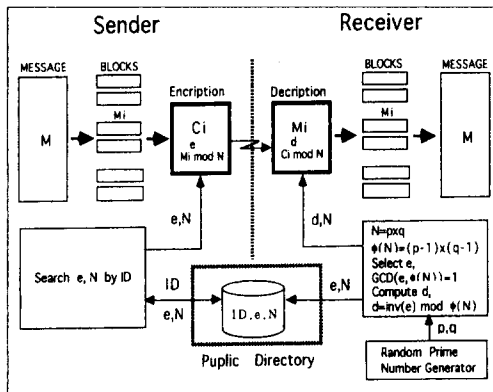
Sender

Receiver

MESSAGE

BLOCKS

M

Mi

Encription

Ci

$Mi^e \bmod N$

Decription

Mi

$Ci^d \bmod N$

BLOCKS

MESSAGE

M

e,N

d,N

Search e, N by ID

ID

e,N

ID,e,N

e,N

N=pxq
$\phi(N)=(p-1)x(q-1)$
Select e,
$GCD(e,\phi(N))=1$
Compute d,
$d=inv(e) \bmod \phi(N)$

p,q

Puplic Directory

Random Prime Number Generator